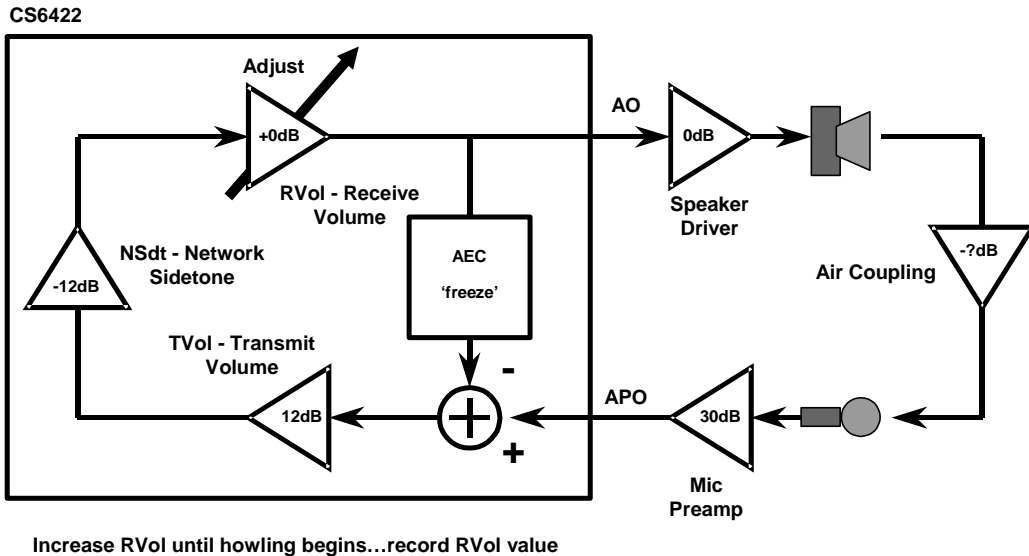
CS6422

Adjust

+0dB

RVol - Receive Volume

AO

0dB

Speaker Driver

NSdt - Network Sidetone

-12dB

AEC

'freeze'

-?dB

Air Coupling

TVol - Transmit Volume

-

12dB

APO

30dB

+

Mic Preamp

Increase RVol until howling begins…record RVol value